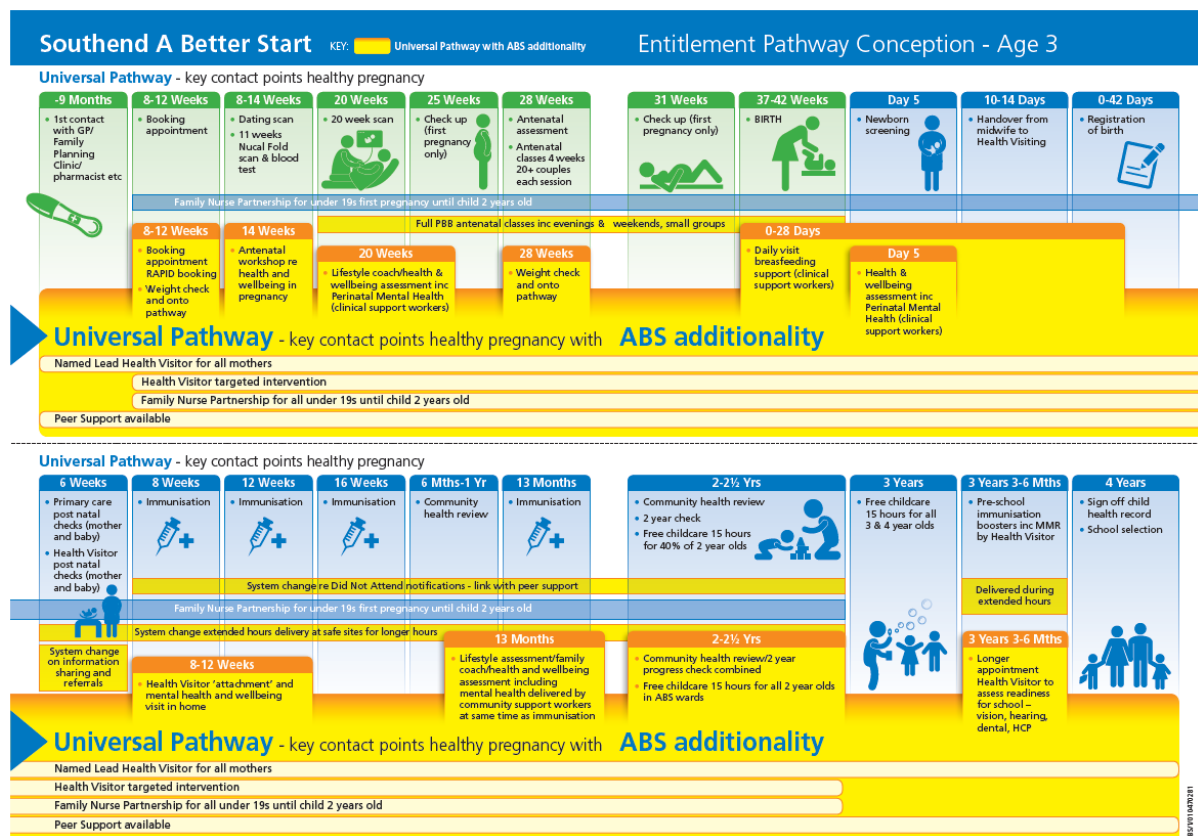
Southend A Better Start KEY: Universal Pathway with ABS additionality

Entitlement Pathway Conception - Age 3

Universal Pathway - key contact points healthy pregnancy

-9 Months
• 1st contact with GP/ Family Planning Clinic/ pharmacist etc

8-12 Weeks
• Booking appointment

8-14 Weeks
• Dating scan
• 11 weeks Nucal Fold scan & blood test

20 Weeks
• 20 week scan

25 Weeks
• Check up (first pregnancy only)

28 Weeks
• Antenatal assessment
• Antenatal classes 4 weeks 20+ couples each session

31 Weeks
• Check up (first pregnancy only)

37-42 Weeks
• BIRTH

Day 5
• Newborn screening

10-14 Days
• Handover from midwife to Health Visiting

0-42 Days
• Registration of birth

Family Nurse Partnership for under 19s first pregnancy until child 2 years old

Full PBB antenatal classes inc evenings & weekends, small groups

8-12 Weeks
• Booking appointment RAPID booking
• Weight check and onto pathway

14 Weeks
• Antenatal workshop re health and wellbeing in pregnancy

20 Weeks
• Lifestyle coach/health & wellbeing assessment inc Perinatal Mental Health (clinical support workers)

28 Weeks
• Weight check and onto pathway

0-28 Days
• Daily visit breastfeeding support (clinical support workers)

Day 5
• Health & wellbeing assessment inc Perinatal Mental Health (clinical support workers)

Universal Pathway - key contact points healthy pregnancy with ABS additionality

Named Lead Health Visitor for all mothers
Health Visitor targeted intervention
Family Nurse Partnership for all under 19s until child 2 years old
Peer Support available

Universal Pathway - key contact points healthy pregnancy

6 Weeks
• Primary care post natal checks (mother and baby)
• Health Visitor post natal checks (mother and baby)

8 Weeks
• Immunisation

12 Weeks
• Immunisation

16 Weeks
• Immunisation

6 Mths-1 Yr
• Community health review

13 Months
• Immunisation

2-2½ Yrs
• Community health review
• 2 year check
• Free childcare 15 hours for 40% of 2 year olds

3 Years
• Free childcare 15 hours for all 3 & 4 year olds

3 Years 3-6 Mths
• Pre-school immunisation boosters inc MMR by Health Visitor

4 Years
• Sign off child health record
• School selection

System change re Did Not Attend notifications - link with peer support

Delivered during extended hours

Family Nurse Partnership for under 19s first pregnancy until child 2 years old

System change extended hours delivery at safe sites for longer hours

System change on information sharing and referrals

8-12 Weeks
• Health Visitor 'attachment' and mental health and wellbeing visit in home

13 Months
• Lifestyle assessment/family coach/health and wellbeing assessment including mental health delivered by community support workers at same time as immunisation

2-2½ Yrs
• Community health review/2 year progress check combined
• Free childcare 15 hours for all 2 year olds in ABS wards

3 Years 3-6 Mths
• Longer appointment Health Visitor to assess readiness for school – vision, hearing, dental, HCP

Universal Pathway - key contact points healthy pregnancy with ABS additionality

Named Lead Health Visitor for all mothers
Health Visitor targeted intervention
Family Nurse Partnership for all under 19s until child 2 years old
Peer Support available

BS/0016/03281